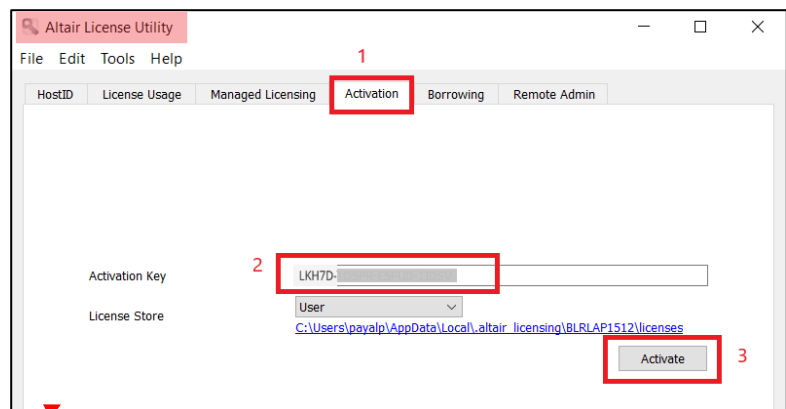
Altair License Utility

File Edit Tools Help

1

HostID | License Usage | Managed Licensing | Activation | Borrowing | Remote Admin

2

Activation Key LKH7D-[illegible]

License Store User

C:\Users\payalp\AppData\Local\.altair_licensing\BLRLAP1512\licenses

Activate

3